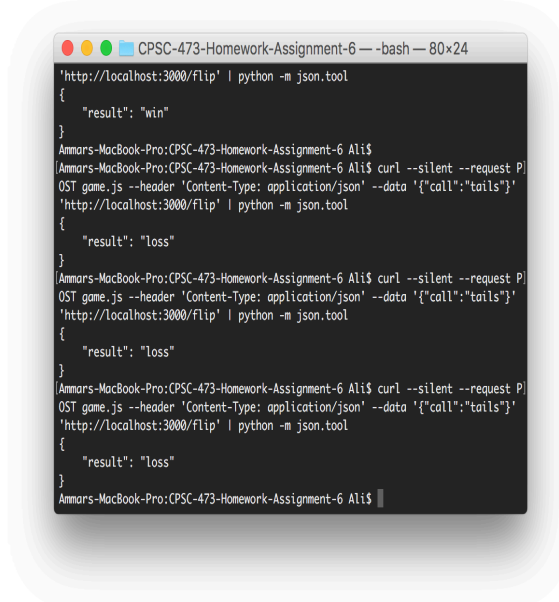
CPSC-473-Homework-Assignment-6 — -bash — 80×24
'http://localhost:3000/flip' | python -m json.tool
{
    "result": "win"
}
Ammars-MacBook-Pro:CPSC-473-Homework-Assignment-6 Ali$
[Ammars-MacBook-Pro:CPSC-473-Homework-Assignment-6 Ali$ curl --silent --request P]
OST game.js --header 'Content-Type: application/json' --data '{"call":"tails"}'
'http://localhost:3000/flip' | python -m json.tool
{
    "result": "loss"
}
[Ammars-MacBook-Pro:CPSC-473-Homework-Assignment-6 Ali$ curl --silent --request P]
OST game.js --header 'Content-Type: application/json' --data '{"call":"tails"}'
'http://localhost:3000/flip' | python -m json.tool
{
    "result": "loss"
}
[Ammars-MacBook-Pro:CPSC-473-Homework-Assignment-6 Ali$ curl --silent --request P]
OST game.js --header 'Content-Type: application/json' --data '{"call":"tails"}'
'http://localhost:3000/flip' | python -m json.tool
{
    "result": "loss"
}
Ammars-MacBook-Pro:CPSC-473-Homework-Assignment-6 Ali$